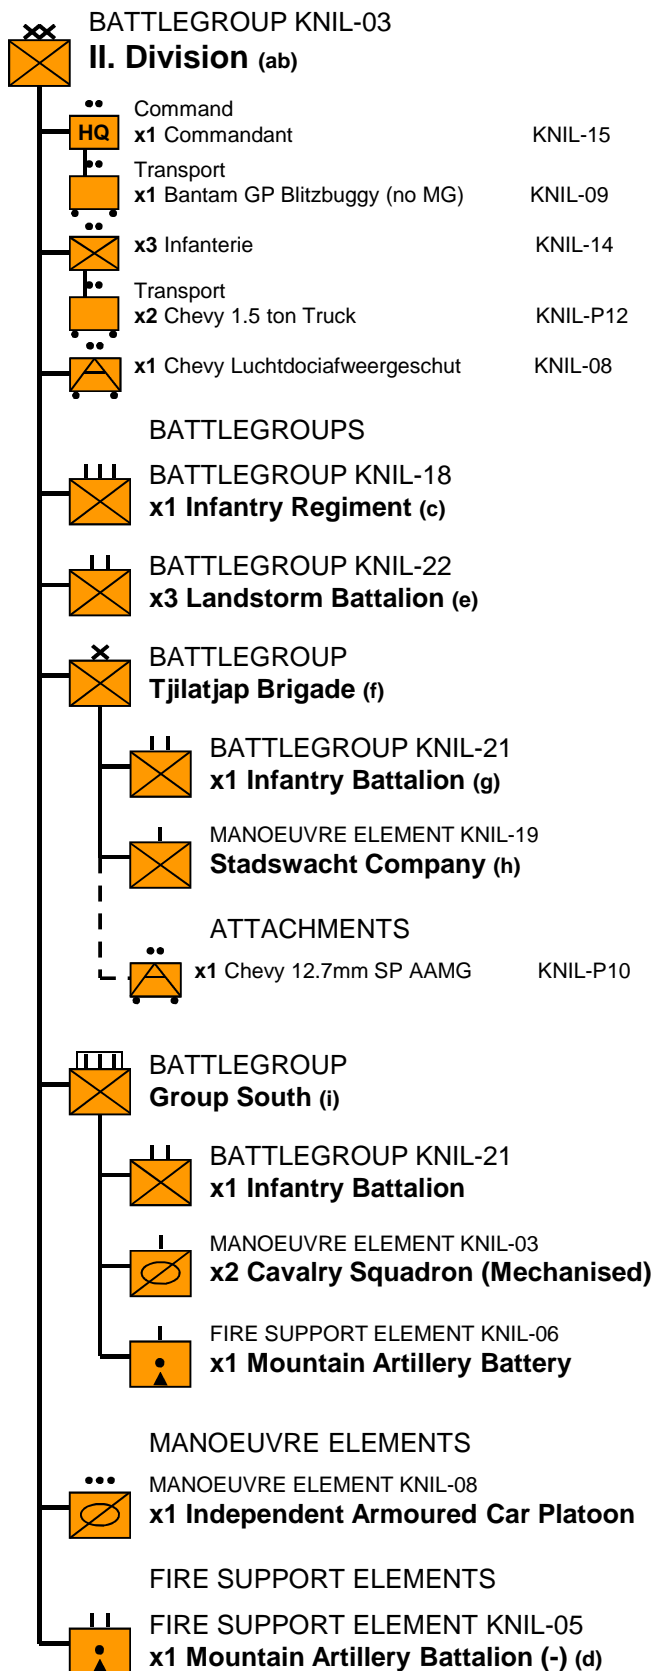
BATTLEGROUP KNIL-03
II. Division (ab)

HQ
Command
x1 Commandant KNIL-15

Transport
x1 Bantam GP Blitzbuggy (no MG) KNIL-09

x3 Infanterie KNIL-14

Transport
x2 Chevy 1.5 ton Truck KNIL-P12

x1 Chevy Luchtdociafweergeschut KNIL-08

BATTLEGROUPS

BATTLEGROUP KNIL-18
x1 Infantry Regiment (c)

BATTLEGROUP KNIL-22
x3 Landstorm Battalion (e)

BATTLEGROUP
Tjilatjap Brigade (f)

BATTLEGROUP KNIL-21
x1 Infantry Battalion (g)

MANOEUVRE ELEMENT KNIL-19
Stadswacht Company (h)

ATTACHMENTS
x1 Chevy 12.7mm SP AAMG KNIL-P10

BATTLEGROUP
Group South (i)

BATTLEGROUP KNIL-21
x1 Infantry Battalion

MANOEUVRE ELEMENT KNIL-03
x2 Cavalry Squadron (Mechanised)

FIRE SUPPORT ELEMENT KNIL-06
x1 Mountain Artillery Battery

MANOEUVRE ELEMENTS

MANOEUVRE ELEMENT KNIL-08
x1 Independent Armoured Car Platoon

FIRE SUPPORT ELEMENTS

FIRE SUPPORT ELEMENT KNIL-05
x1 Mountain Artillery Battalion (-) (d)